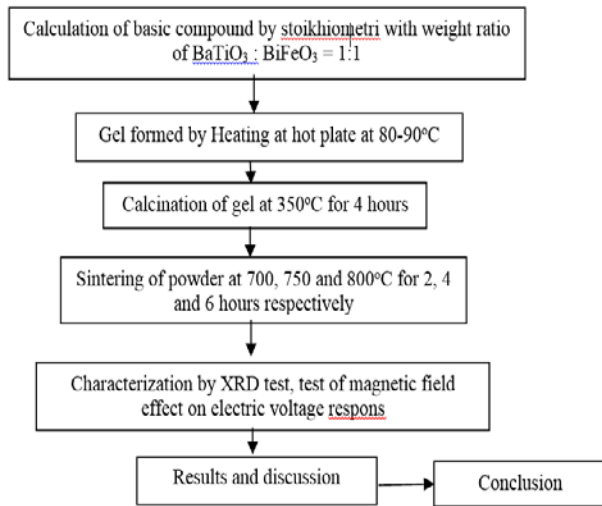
Calculation of basic compound by stoikhiometri with weight ratio of $BaTiO_3$ : $BiFeO_3$ = 1:1

Gel formed by Heating at hot plate at 80-90$^oC$

Calcination of gel at 350$^oC$ for 4 hours

Sintering of powder at 700, 750 and 800$^oC$ for 2, 4 and 6 hours respectively

Characterization by XRD test, test of magnetic field effect on electric voltage respons

Results and discussion

Conclusion